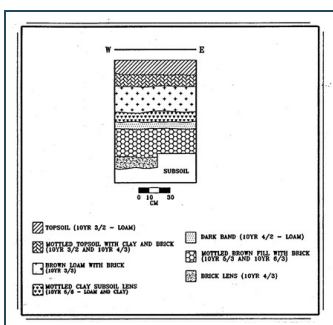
W — E

SUBSOIL

0 10 30
CM

TOPSOIL (10YR 3/2 - LOAM)

MOTTLED TOPSOIL WITH CLAY AND BRICK (10YR 3/2 AND 10YR 4/3)

BROWN LOAM WITH BRICK (10YR 3/3)

MOTTLED CLAY SUBSOIL LENS (10YR 6/8 - LOAM AND CLAY)

DARK BAND (10YR 4/2 - LOAM)

MOTTLED BROWN FILL WITH BRICK (10YR 5/3 AND 10YR 6/3)

BRICK LENS (10YR 4/3)